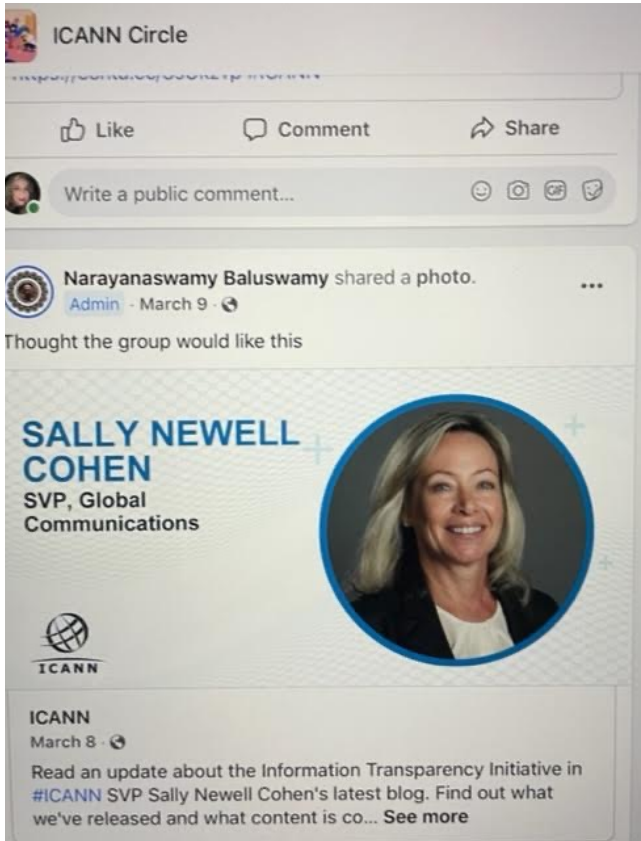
ICANN Circle

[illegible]

Like

Comment

Share

Write a public comment...

Narayanaswamy Baluswamy shared a photo.

Admin · March 9 ·

Thought the group would like this

SALLY NEWELL COHEN
SVP, Global Communications

ICANN

ICANN
March 8 ·

Read an update about the Information Transparency Initiative in #ICANN SVP Sally Newell Cohen's latest blog. Find out what we've released and what content is co... See more